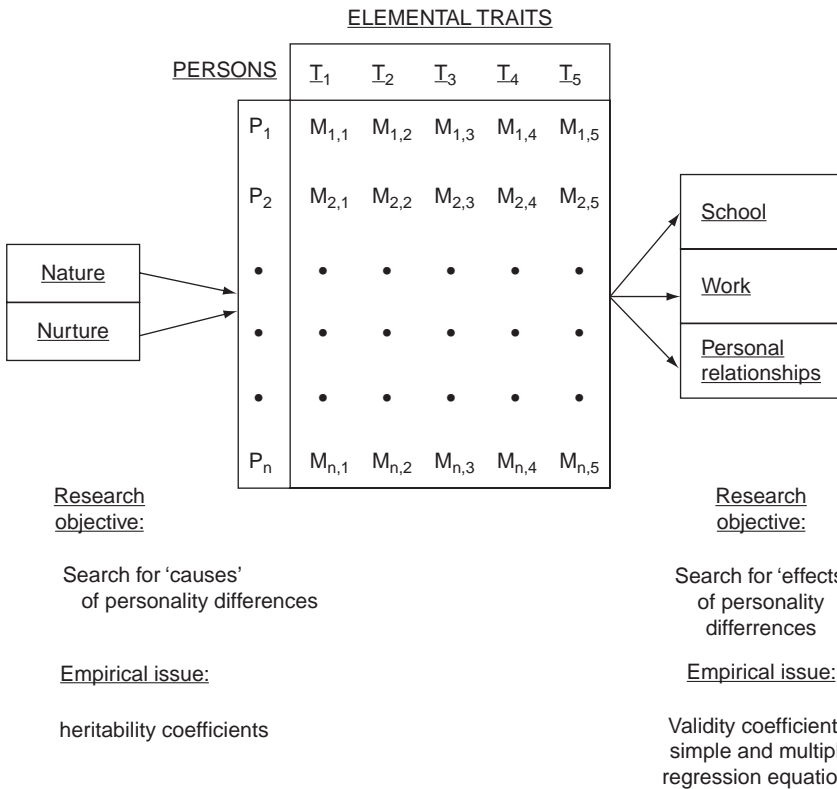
ELEMENTAL TRAITS

PERSONS

| | $T_1$ | $T_2$ | $T_3$ | $T_4$ | $T_5$ |
|---|---|---|---|---|---|
| $P_1$ | $M_{1,1}$ | $M_{1,2}$ | $M_{1,3}$ | $M_{1,4}$ | $M_{1,5}$ |
| $P_2$ | $M_{2,1}$ | $M_{2,2}$ | $M_{2,3}$ | $M_{2,4}$ | $M_{2,5}$ |
| • | • | • | • | • | • |
| • | • | • | • | • | • |
| • | • | • | • | • | • |
| $P_n$ | $M_{n,1}$ | $M_{n,2}$ | $M_{n,3}$ | $M_{n,4}$ | $M_{n,5}$ |

Nature

Nurture

School

Work

Personal relationships

Research objective:

Search for 'causes' of personality differences

Empirical issue:

heritability coefficients

Research objective:

Search for 'effects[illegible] of personality differrences

Empirical issue:

Validity coefficient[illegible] simple and multip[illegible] regression equatio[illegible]